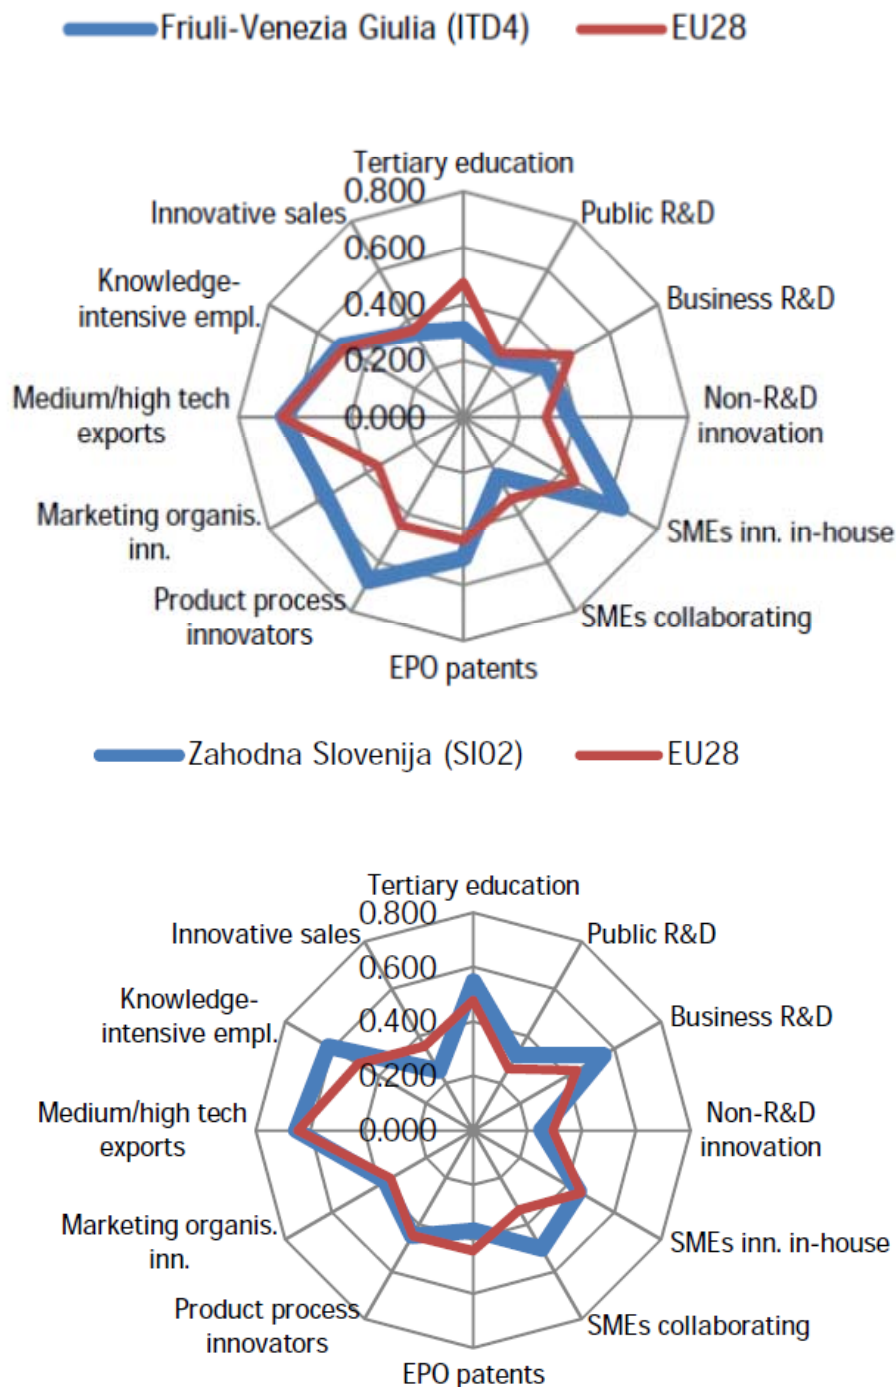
Friuli-Venezia Giulia (ITD4)
EU28

Tertiary education
0.800
0.600
0.400
0.200
0.000
Public R&D
Business R&D
Non-R&D innovation
SMEs inn. in-house
SMEs collaborating
EPO patents
Product process innovators
Marketing organis. inn.
Medium/high tech exports
Knowledge-intensive empl.
Innovative sales

Zahodna Slovenija (SI02)
EU28

Tertiary education
0.800
0.600
0.400
0.200
0.000
Public R&D
Business R&D
Non-R&D innovation
SMEs inn. in-house
SMEs collaborating
EPO patents
Product process innovators
Marketing organis. inn.
Medium/high tech exports
Knowledge-intensive empl.
Innovative sales